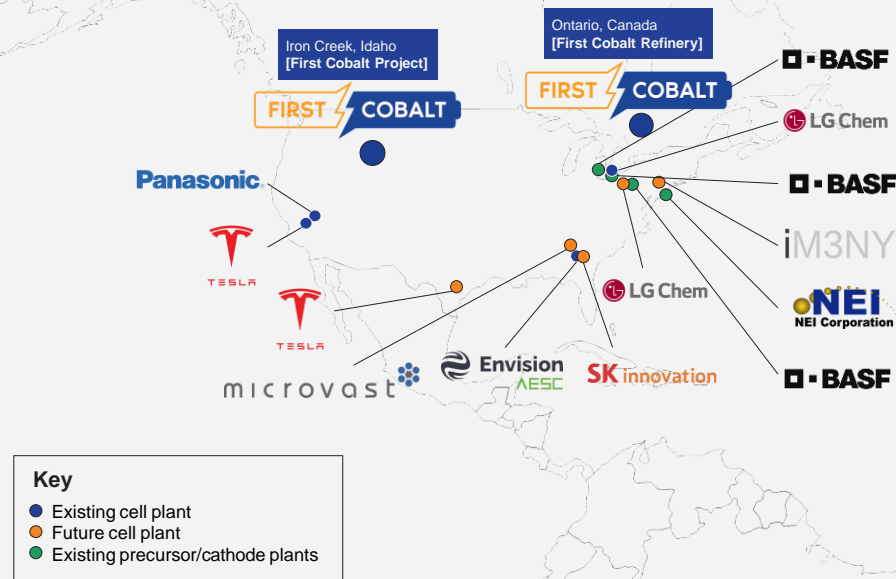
Iron Creek, Idaho
[First Cobalt Project]

FIRST COBALT

Ontario, Canada
[First Cobalt Refinery]

FIRST COBALT

BASF

LG Chem

BASF

iM3NY

NEI
NEI Corporation

BASF

Panasonic

TESLA

TESLA

LG Chem

microvast

Envision
AESC

SK innovation

Key
Existing cell plant
Future cell plant
Existing precursor/cathode plants